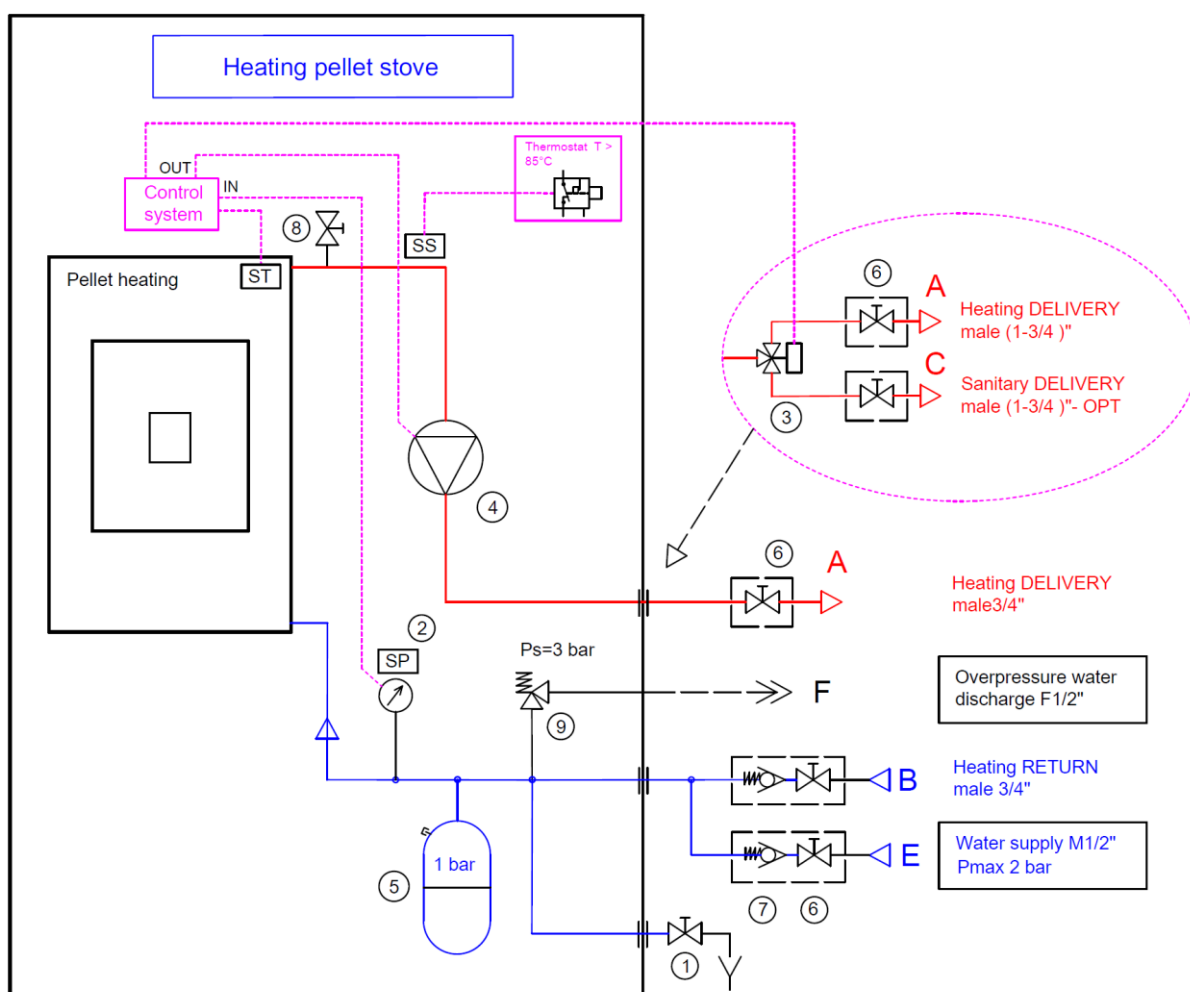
Heating pellet stove

Thermostat T > 85°C

OUT
IN
Control system

8
SS
ST
Pellet heating

6
A
Heating DELIVERY male (1-3/4 )"
C
Sanitary DELIVERY male (1-3/4 )"- OPT
3

4

6
A
Heating DELIVERY male3/4"

2
SP
Ps=3 bar
F
Overpressure water discharge F1/2"
9

B
Heating RETURN male 3/4"
E
Water supply M1/2" Pmax 2 bar

1 bar
5
7
6
1